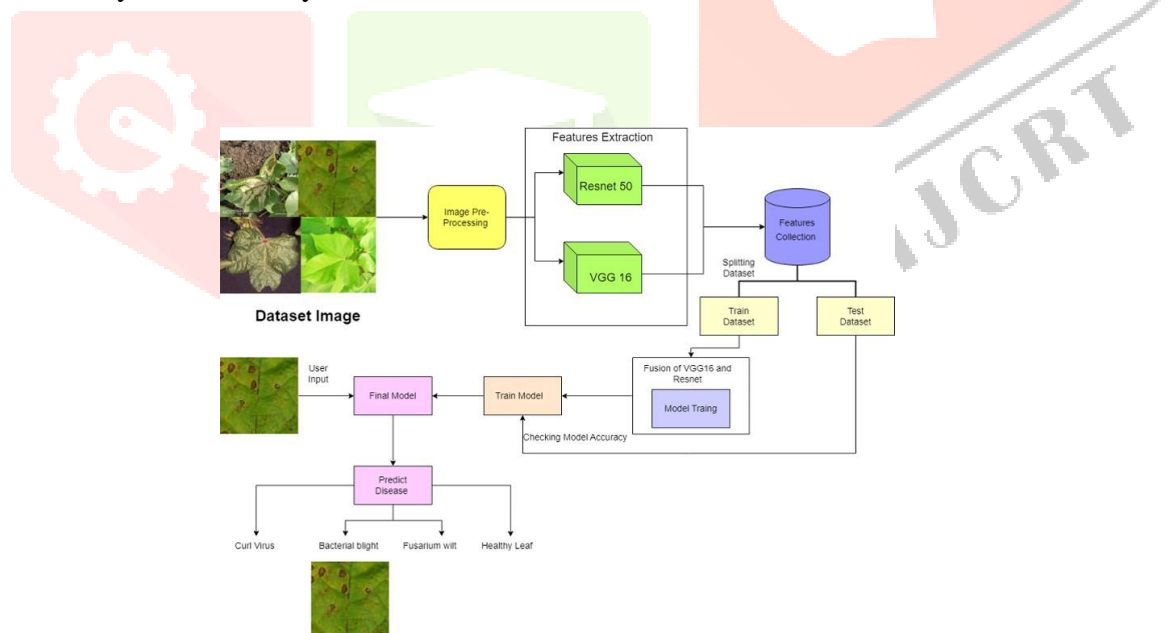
Features Extraction

Image Pre-Processing

Resnet 50

VGG 16

Features Collection

Splitting Dataset

Dataset Image

Train Dataset

Test Dataset

Fusion of VGG16 and Resnet

Model Traing

User Input

Final Model

Train Model

Checking Model Accuracy

Predict Disease

Curl Virus

Bacterial blight

Fusarium wilt

Healthy Leaf

IJCRT